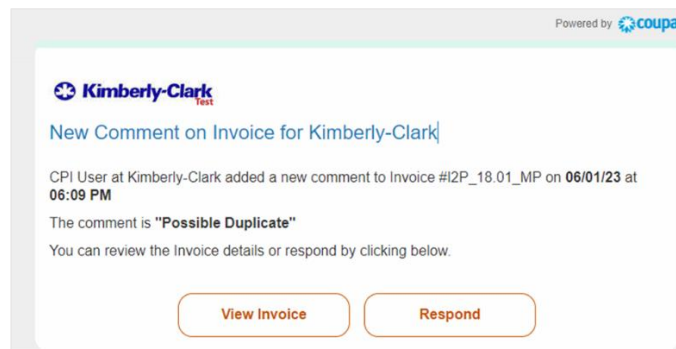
Powered by coupa

Kimberly-Clark Test

New Comment on Invoice for Kimberly-Clark

CPI User at Kimberly-Clark added a new comment to Invoice #I2P_18.01_MP on 06/01/23 at 06:09 PM

The comment is "Possible Duplicate"

You can review the Invoice details or respond by clicking below.

View Invoice

Respond